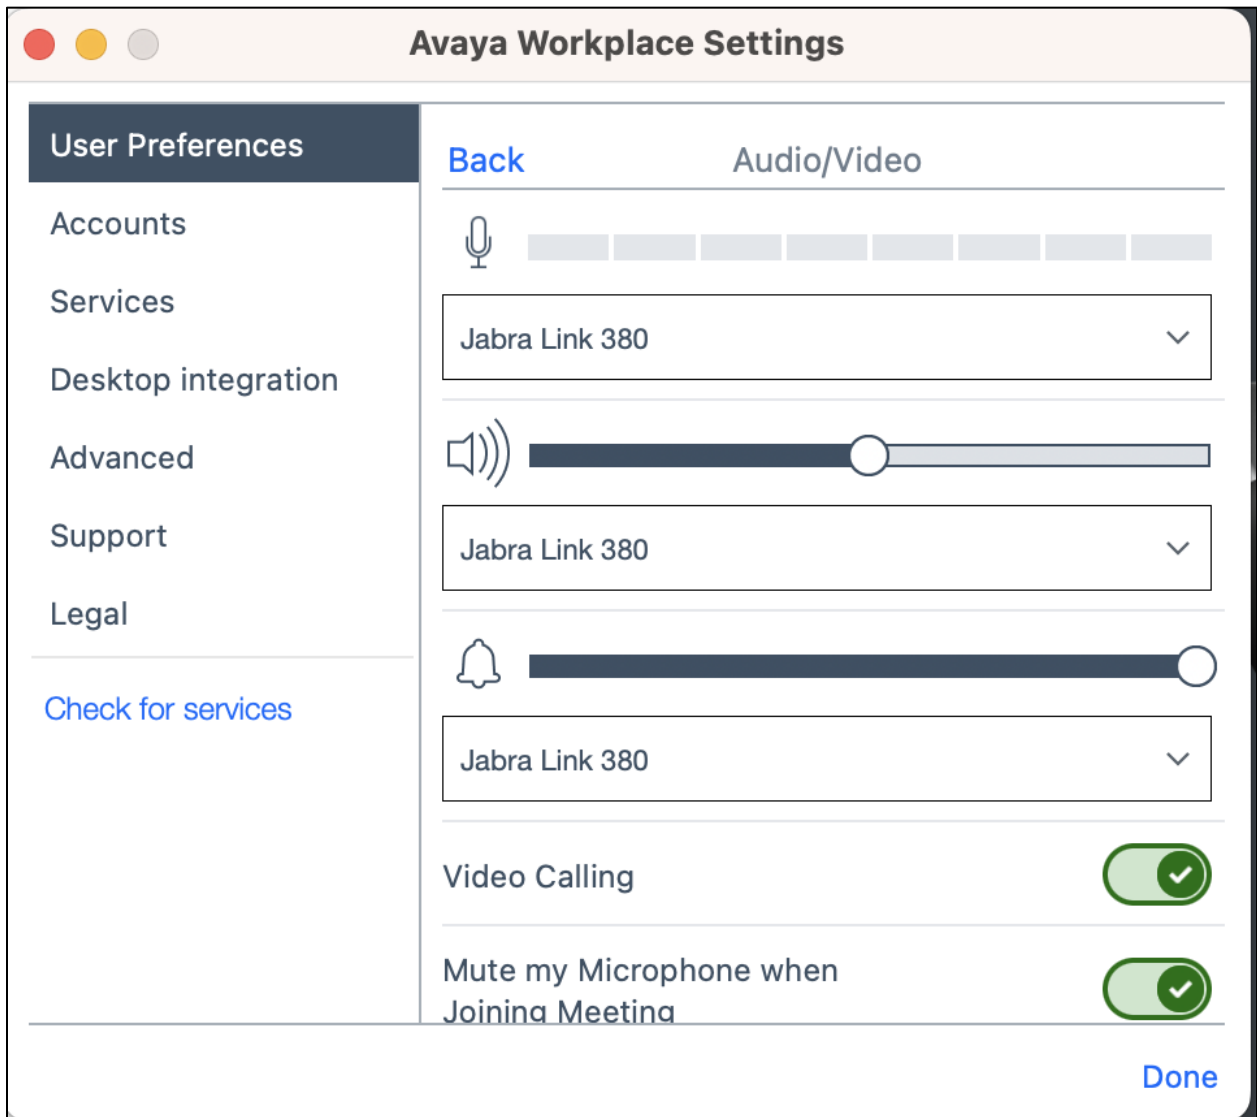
Avaya Workplace Settings

User Preferences
Accounts
Services
Desktop integration
Advanced
Support
Legal

Check for services

Back
Audio/Video

Jabra Link 380

Jabra Link 380

Jabra Link 380

Video Calling

Mute my Microphone when Joining Meeting

Done